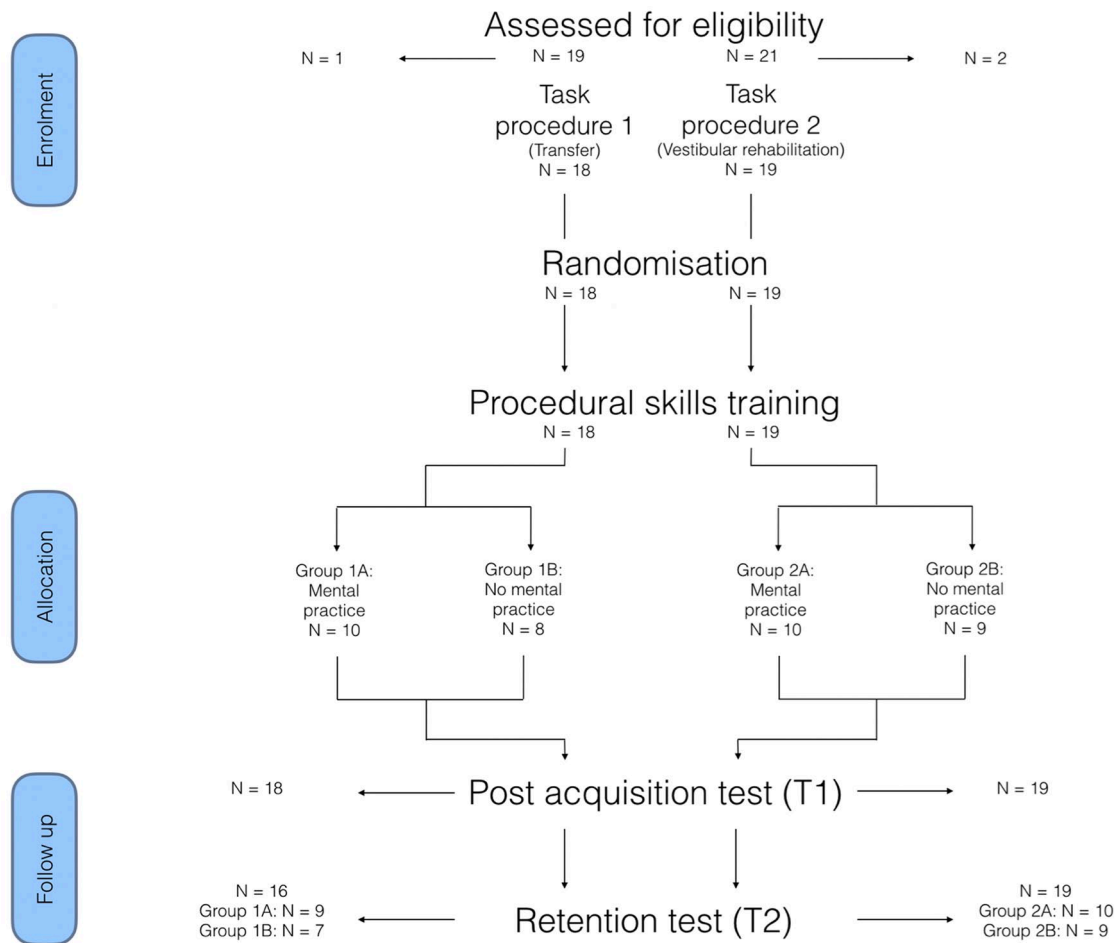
Enrolment

Assessed for eligibility

N = 1

N = 19

N = 21

N = 2

Task procedure 1
(Transfer)
N = 18

Task procedure 2
(Vestibular rehabilitation)
N = 19

Randomisation

N = 18

N = 19

Procedural skills training

N = 18

N = 19

Allocation

Group 1A: Mental practice N = 10

Group 1B: No mental practice N = 8

Group 2A: Mental practice N = 10

Group 2B: No mental practice N = 9

Follow up

N = 18

Post acquisition test (T1)

N = 19

N = 16
Group 1A: N = 9
Group 1B: N = 7

Retention test (T2)

N = 19
Group 2A: N = 10
Group 2B: N = 9